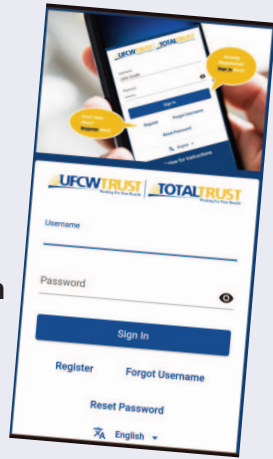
UFCW TRUST | TOTAL TRUST
Working For Your Benefit
Working For Your Benefit

Username

Password

Sign In

Register
Forgot Username

Reset Password

English

UFCW TRUST | TOTAL TRUST
Username
Password
Sign In
Register
Forgot Username
Reset Password
English
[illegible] Register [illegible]
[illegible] Sign In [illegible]
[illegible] for Instructions